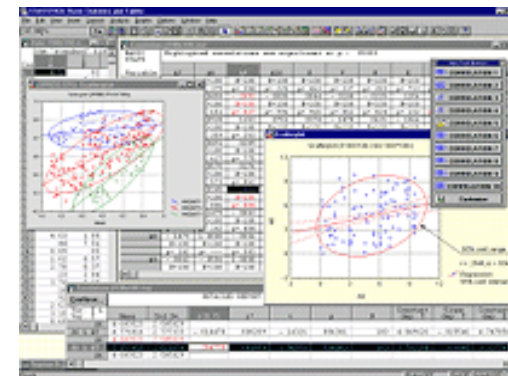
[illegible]

File Edit View Insert Analysis Graphs Options Window Help

Highlighted correlations are significant at p < .05000

Scatterplot

CORRELATIONS

CORRELATIONS

CORRELATIONS

CORRELATIONS

CORRELATIONS

CORRELATIONS

CORRELATIONS

CORRELATIONS

CORRELATIONS

Options

Regression
95% conf. interval